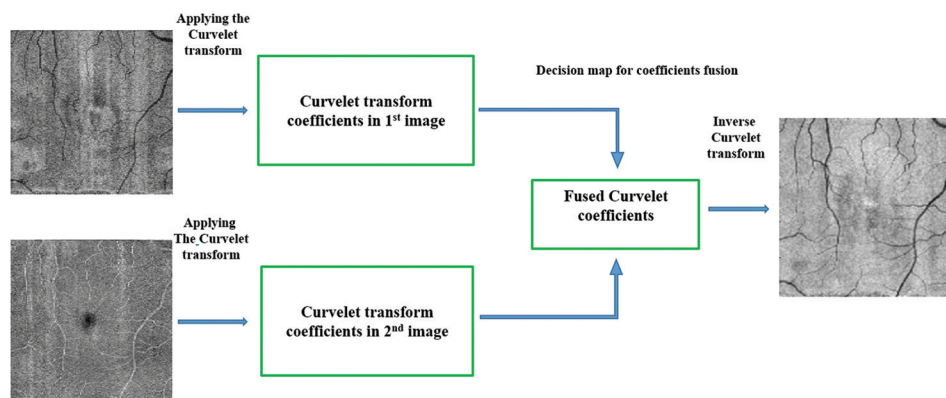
Applying the Curvelet transform

Curvelet transform coefficients in 1$^{st}$ image

Decision map for coefficients fusion

Inverse Curvelet transform

Fused Curvelet coefficients

Applying The Curvelet transform

Curvelet transform coefficients in 2$^{nd}$ image